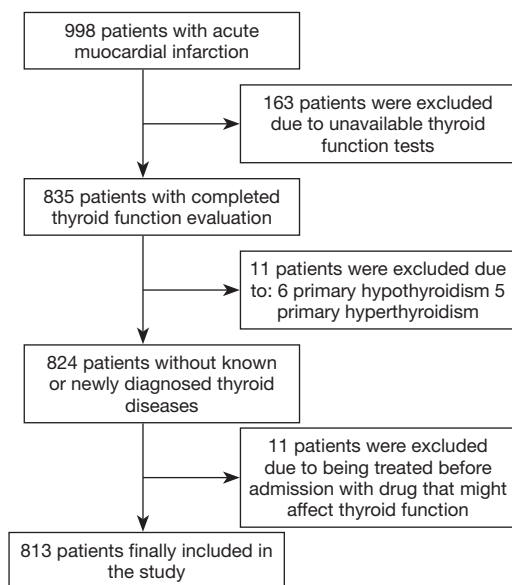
998 patients with acute muocardial infarction

163 patients were excluded due to unavailable thyroid function tests

835 patients with completed thyroid function evaluation

11 patients were excluded due to: 6 primary hypothyroidism 5 primary hyperthyroidism

824 patients without known or newly diagnosed thyroid diseases

11 patients were excluded due to being treated before admission with drug that might affect thyroid function

813 patients finally included in the study